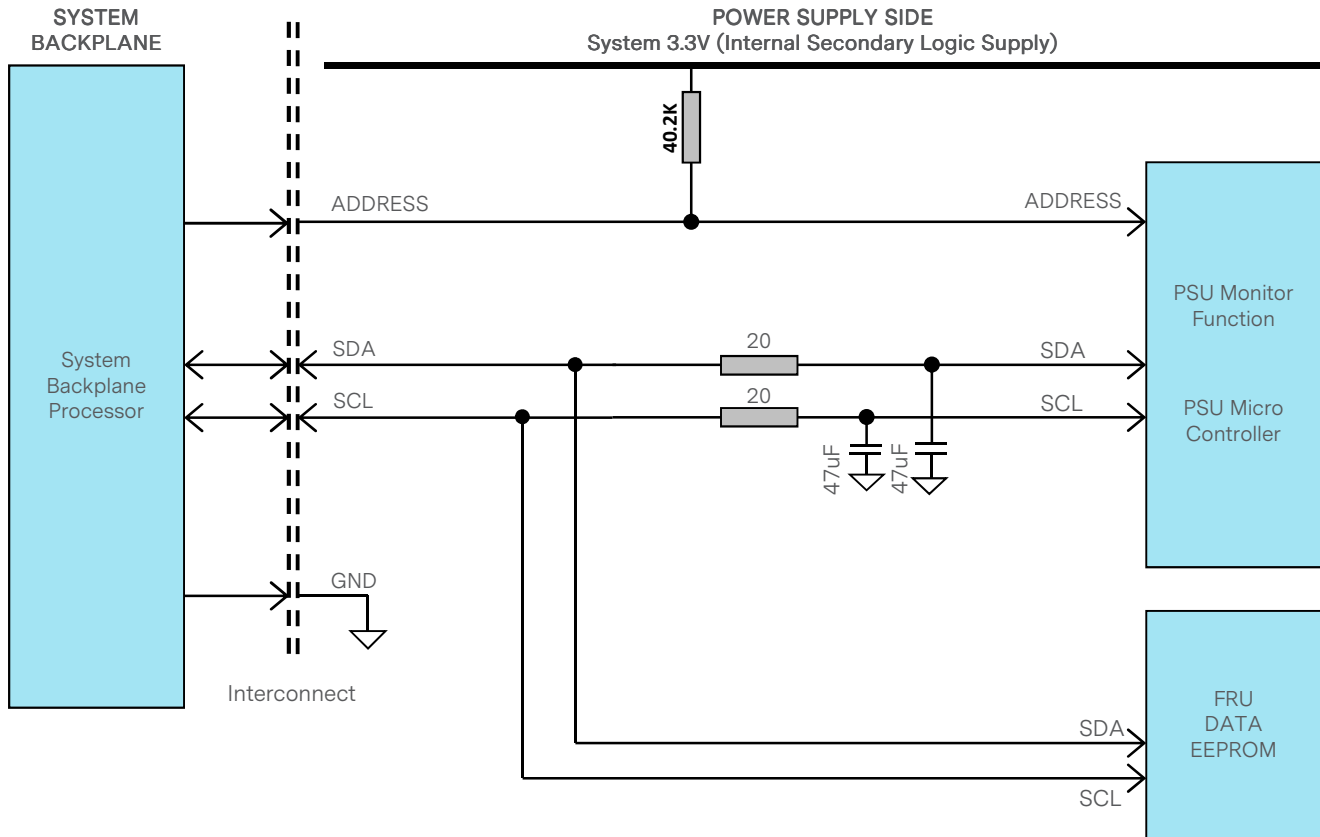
SYSTEM BACKPLANE

POWER SUPPLY SIDE
System 3.3V (Internal Secondary Logic Supply)

40.2K

ADDRESS

ADDRESS

System Backplane Processor

SDA

20

SDA

PSU Monitor Function

SCL

20

SCL

PSU Micro Controller

47uF

47uF

GND

Interconnect

FRU DATA EEPROM

SDA

SCL